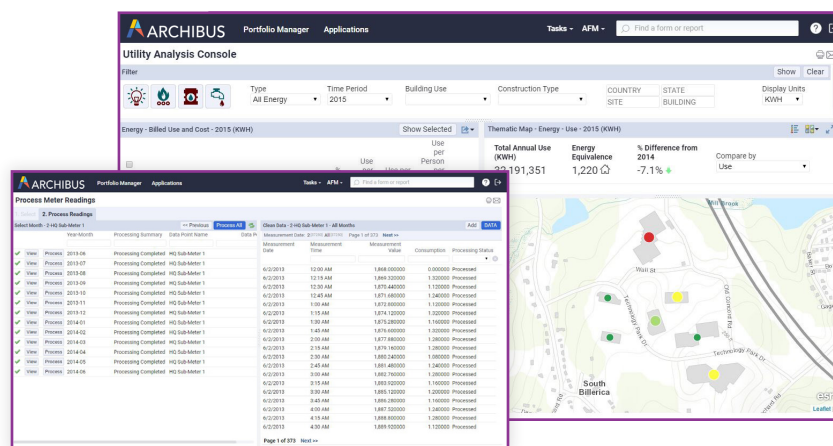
ARCHIBUS Portfolio Manager Applications Tasks ▾ AFM ▾ Find a form or report

Utility Analysis Console

Filter

Show Clear

Type
All Energy

Time Period
2015

Building Use

Construction Type

COUNTRY STATE
SITE BUILDING

Display Units
KWH

Energy - Billed Use and Cost - 2015 (KWH)

Show Selected

Use
Use per Person

Thematic Map - Energy - Use - 2015 (KWH)

Total Annual Use (KWH)
32,191,351

Energy Equivalence
1,220

% Difference from 2014
-7.1%

Compare by
Use

Mill Brook

Wall St

Technology Park Dr

Old Concord Rd

South Billerica

Leaflet

ARCHIBUS Portfolio Manager Applications Tasks ▾ AFM ▾ Find a form or report

Process Meter Readings

1. Select 2. Process Readings

Select Month - 2 HQ Sub-Meter 1

<< Previous Process All

| | | | Year-Month | Processing Summary | Data Point Name |
|---|---|---|---|---|---|
| ✔ | View | Process | 2013-06 | Processing Completed | HQ Sub-Meter 1 |
| ✔ | View | Process | 2013-07 | Processing Completed | HQ Sub-Meter 1 |
| ✔ | View | Process | 2013-08 | Processing Completed | HQ Sub-Meter 1 |
| ✔ | View | Process | 2013-09 | Processing Completed | HQ Sub-Meter 1 |
| ✔ | View | Process | 2013-10 | Processing Completed | HQ Sub-Meter 1 |
| ✔ | View | Process | 2013-11 | Processing Completed | HQ Sub-Meter 1 |
| ✔ | View | Process | 2013-12 | Processing Completed | HQ Sub-Meter 1 |
| ✔ | View | Process | 2014-01 | Processing Completed | HQ Sub-Meter 1 |
| ✔ | View | Process | 2014-02 | Processing Completed | HQ Sub-Meter 1 |
| ✔ | View | Process | 2014-03 | Processing Completed | HQ Sub-Meter 1 |
| ✔ | View | Process | 2014-04 | Processing Completed | HQ Sub-Meter 1 |
| ✔ | View | Process | 2014-05 | Processing Completed | HQ Sub-Meter 1 |
| ✔ | View | Process | 2014-06 | Processing Completed | HQ Sub-Meter 1 |

Clean Data - 2 HQ Sub-Meter 1 - All Months

Add DATA

Page 1 of 373 Next >>

| Measurement Date | Measurement Time | Measurement Value | Consumption | Processing Status |
|---|---|---|---|---|
| 6/2/2013 | 12:00 AM | 1,868.000000 | 0.000000 | Processed |
| 6/2/2013 | 12:15 AM | 1,869.320000 | 1.320000 | Processed |
| 6/2/2013 | 12:30 AM | 1,870.440000 | 1.120000 | Processed |
| 6/2/2013 | 12:45 AM | 1,871.680000 | 1.240000 | Processed |
| 6/2/2013 | 1:00 AM | 1,872.600000 | 1.320000 | Processed |
| 6/2/2013 | 1:15 AM | 1,874.120000 | 1.320000 | Processed |
| 6/2/2013 | 1:30 AM | 1,875.280000 | 1.160000 | Processed |
| 6/2/2013 | 1:45 AM | 1,876.600000 | 1.320000 | Processed |
| 6/2/2013 | 2:00 AM | 1,877.880000 | 1.280000 | Processed |
| 6/2/2013 | 2:15 AM | 1,879.160000 | 1.280000 | Processed |
| 6/2/2013 | 2:30 AM | 1,880.240000 | 1.080000 | Processed |
| 6/2/2013 | 2:45 AM | 1,881.480000 | 1.240000 | Processed |
| 6/2/2013 | 3:00 AM | 1,882.760000 | 1.280000 | Processed |
| 6/2/2013 | 3:15 AM | 1,883.920000 | 1.160000 | Processed |
| 6/2/2013 | 3:30 AM | 1,885.120000 | 1.200000 | Processed |
| 6/2/2013 | 3:45 AM | 1,886.280000 | 1.160000 | Processed |
| 6/2/2013 | 4:00 AM | 1,887.520000 | 1.240000 | Processed |
| 6/2/2013 | 4:15 AM | 1,888.800000 | 1.280000 | Processed |
| 6/2/2013 | 4:30 AM | 1,889.920000 | 1.120000 | Processed |

Page 1 of 373 Next >>